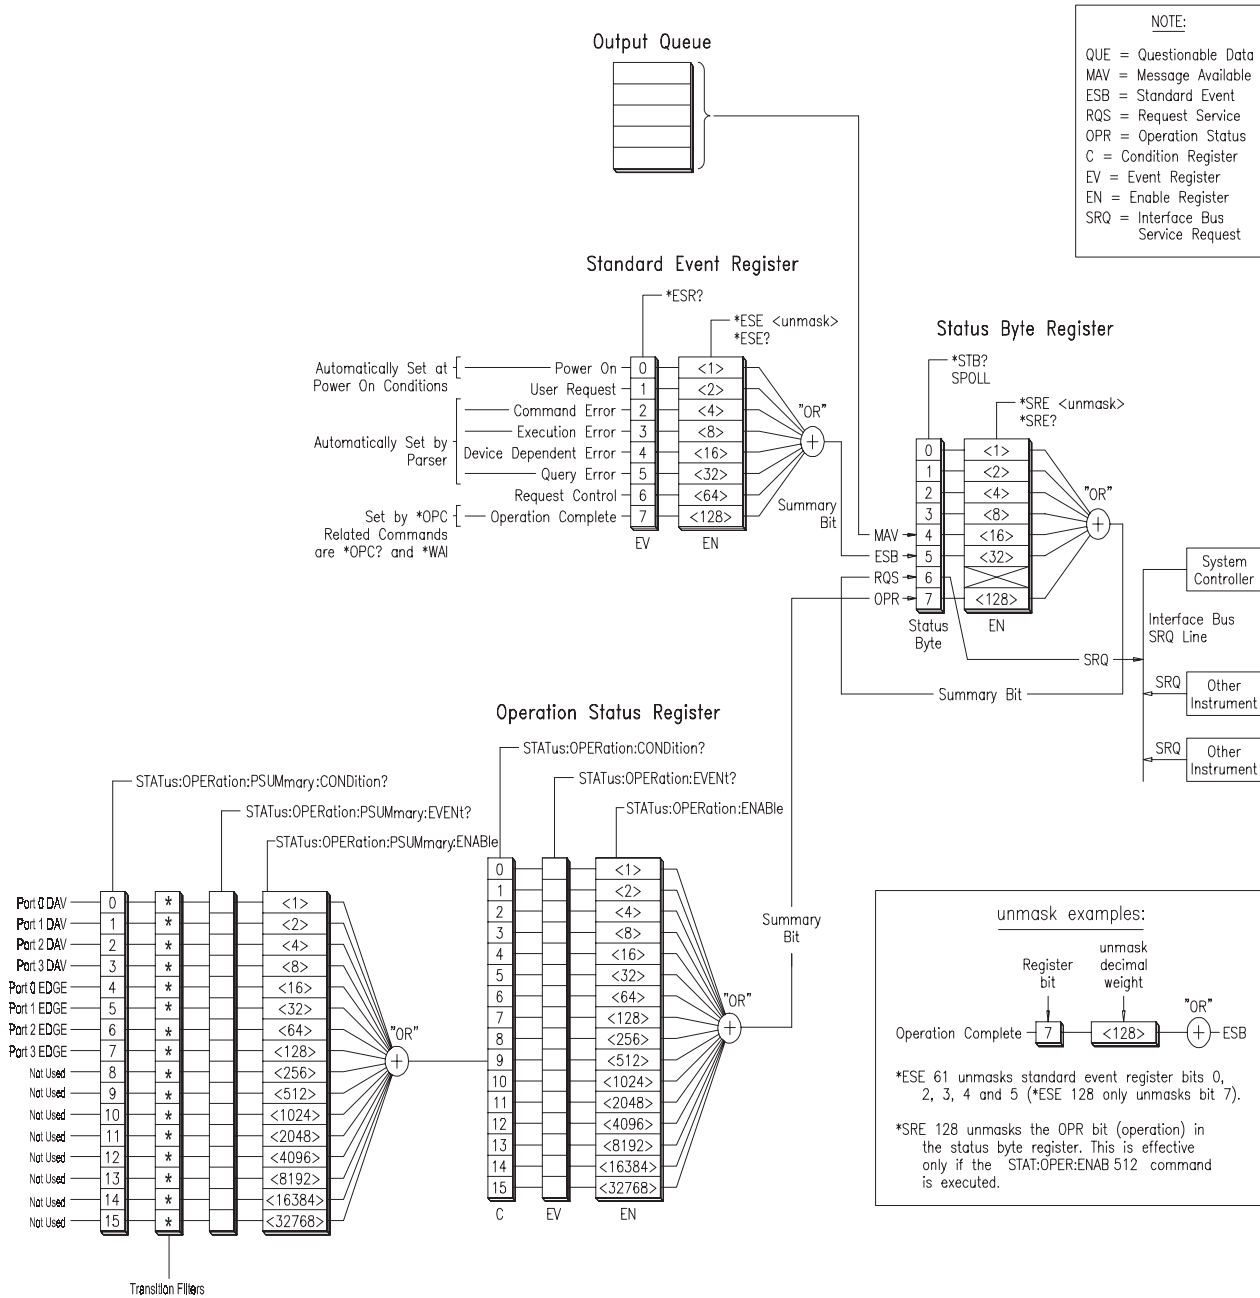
NOTE:

QUE = Questionable Data
MAV = Message Available
ESB = Standard Event
RQS = Request Service
OPR = Operation Status
C = Condition Register
EV = Event Register
EN = Enable Register
SRQ = Interface Bus Service Request

Output Queue

Standard Event Register

*ESR?

*ESE <unmask>
*ESE?

Automatically Set at Power On Conditions
Power On 0 <1>
User Request 1 <2>
Automatically Set by Parser
Command Error 2 <4>
Execution Error 3 <8>
Device Dependent Error 4 <16>
Query Error 5 <32>
Request Control 6 <64>
Set by *OPC Related Commands are *OPC? and *WAI
Operation Complete 7 <128>
EV EN

"OR"

Summary Bit

Status Byte Register

*STB?
SPOLL

*SRE <unmask>
*SRE?

0 <1>
1 <2>
2 <4>
3 <8>
MAV 4 <16>
ESB 5 <32>
RQS 6
OPR 7 <128>
Status Byte
EN

"OR"

System Controller

Interface Bus SRQ Line

SRQ

SRQ Other Instrument

SRQ Other Instrument

Summary Bit

Operation Status Register

STATus:OPERation:CONDition?
STATus:OPERation:EVENt?
STATus:OPERation:ENABle

STATus:OPERation:PSUMmary:CONDition?
STATus:OPERation:PSUMmary:EVENt?
STATus:OPERation:PSUMmary:ENABle

Port 0 DAV 0 * <1>
Port 1 DAV 1 * <2>
Port 2 DAV 2 * <4>
Port 3 DAV 3 * <8>
Port 0 EDGE 4 * <16>
Port 1 EDGE 5 * <32>
Port 2 EDGE 6 * <64>
Port 3 EDGE 7 * <128>
Not Used 8 * <256>
Not Used 9 * <512>
Not Used 10 * <1024>
Not Used 11 * <2048>
Not Used 12 * <4096>
Not Used 13 * <8192>
Not Used 14 * <16384>
Not Used 15 * <32768>

"OR"

Transition Filters

0 <1>
1 <2>
2 <4>
3 <8>
4 <16>
5 <32>
6 <64>
7 <128>
8 <256>
9 <512>
10 <1024>
11 <2048>
12 <4096>
13 <8192>
14 <16384>
15 <32768>
C EV EN

"OR"

Summary Bit

unmask examples:

Register bit
unmask decimal weight
"OR"
Operation Complete 7 <128> ESB

*ESE 61 unmasks standard event register bits 0, 2, 3, 4 and 5 (*ESE 128 only unmasks bit 7).

*SRE 128 unmasks the OPR bit (operation) in the status byte register. This is effective only if the STAT:OPER:ENAB 512 command is executed.